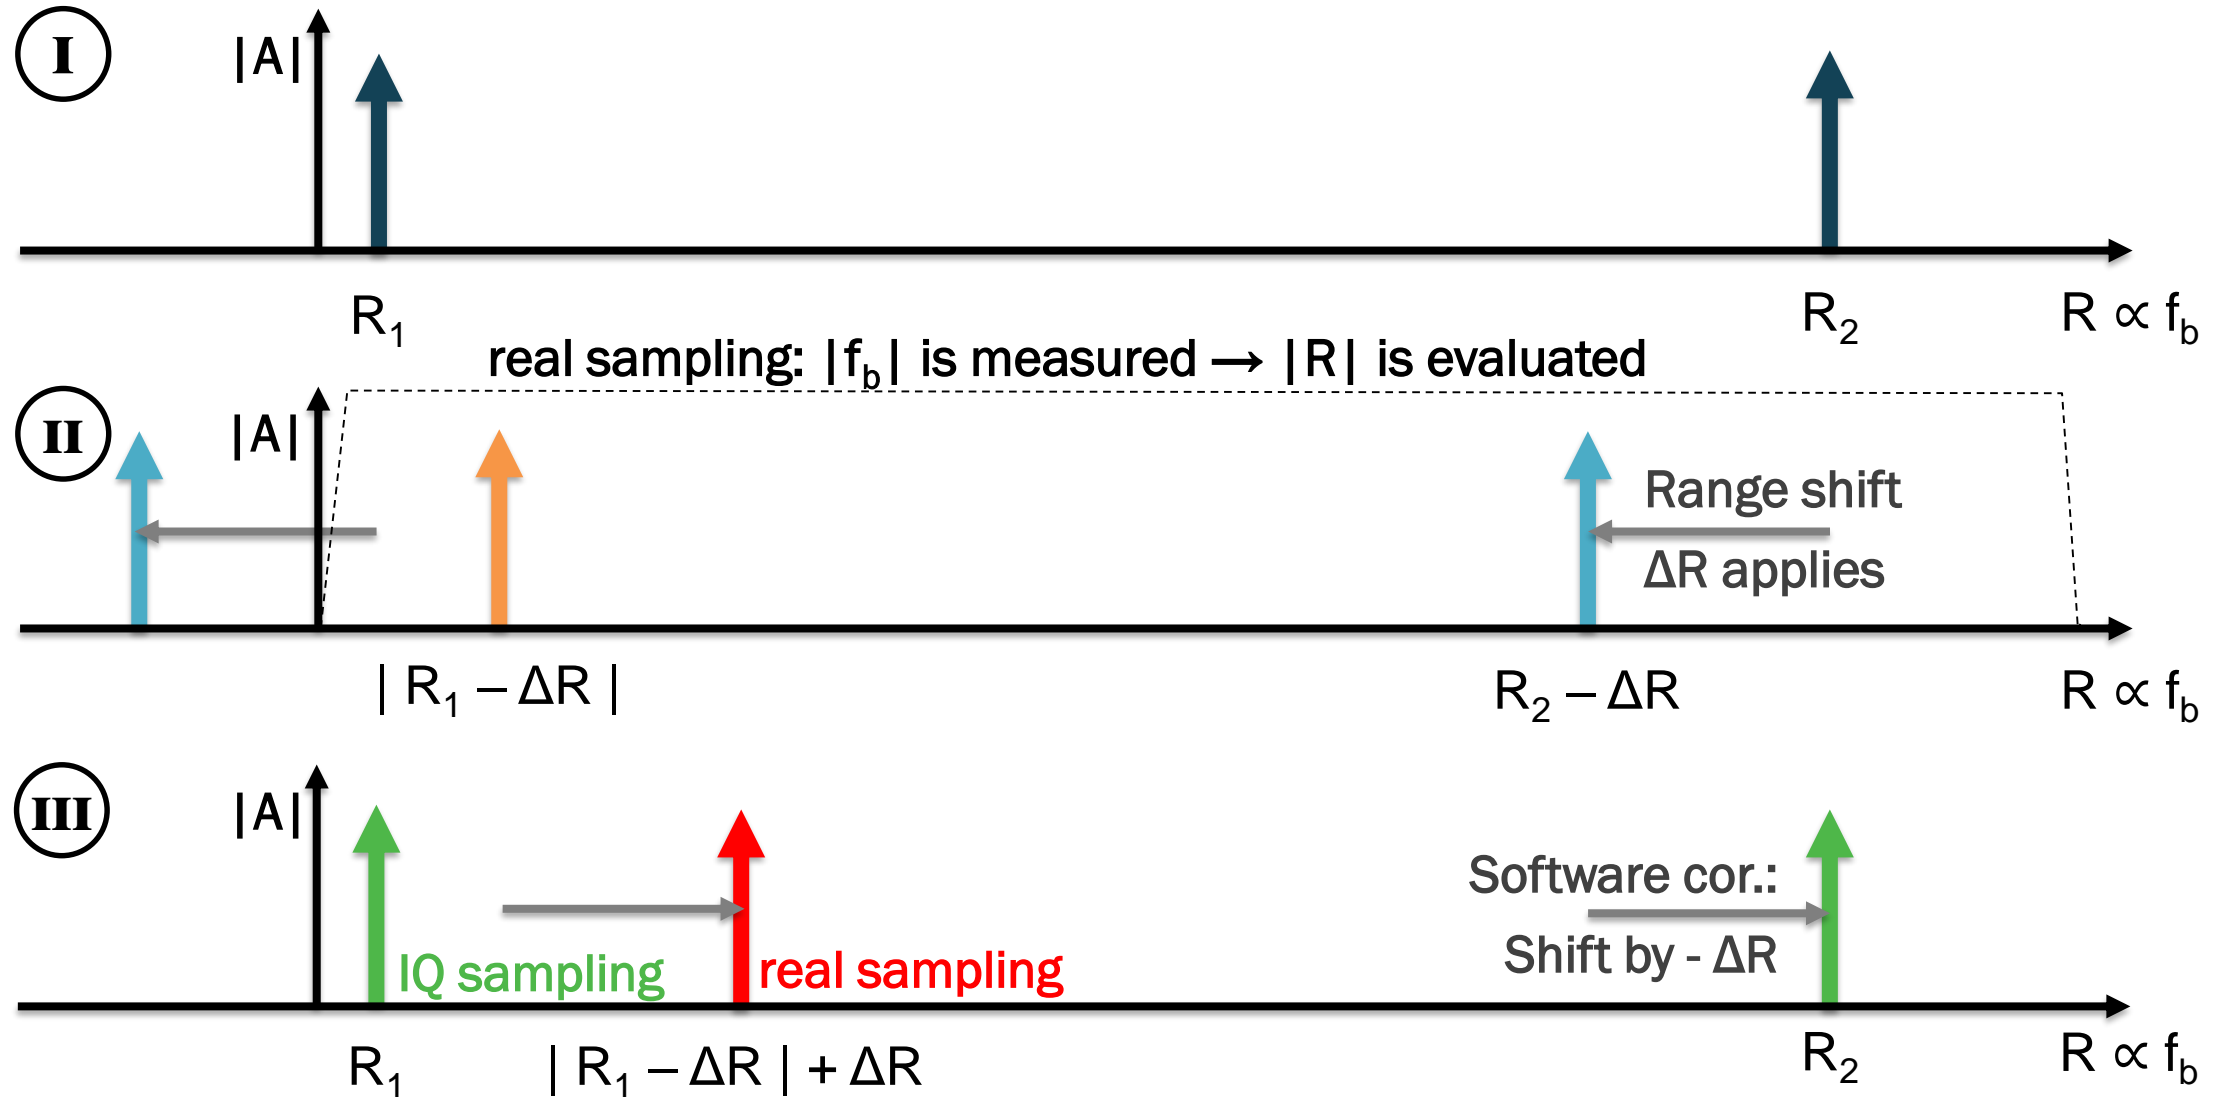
I

$|A|$

$R_1$

$R_2$

$R \propto f_b$

real sampling: $|f_b|$ is measured $\rightarrow$ $|R|$ is evaluated

II

$|A|$

Range shift

$\Delta R$ applies

$|R_1 - \Delta R|$

$R_2 - \Delta R$

$R \propto f_b$

III

$|A|$

IQ sampling

real sampling

Software cor.:

Shift by - $\Delta R$

$R_1$

$|R_1 - \Delta R| + \Delta R$

$R_2$

$R \propto f_b$